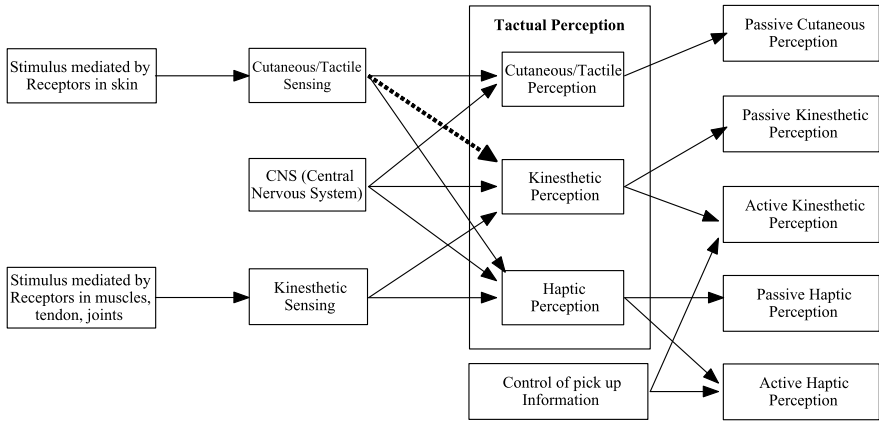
Stimulus mediated by Receptors in skin

Cutaneous/Tactile Sensing

CNS (Central Nervous System)

Stimulus mediated by Receptors in muscles, tendon, joints

Kinesthetic Sensing

Tactual Perception

Cutaneous/Tactile Perception

Kinesthetic Perception

Haptic Perception

Control of pick up Information

Passive Cutaneous Perception

Passive Kinesthetic Perception

Active Kinesthetic Perception

Passive Haptic Perception

Active Haptic Perception